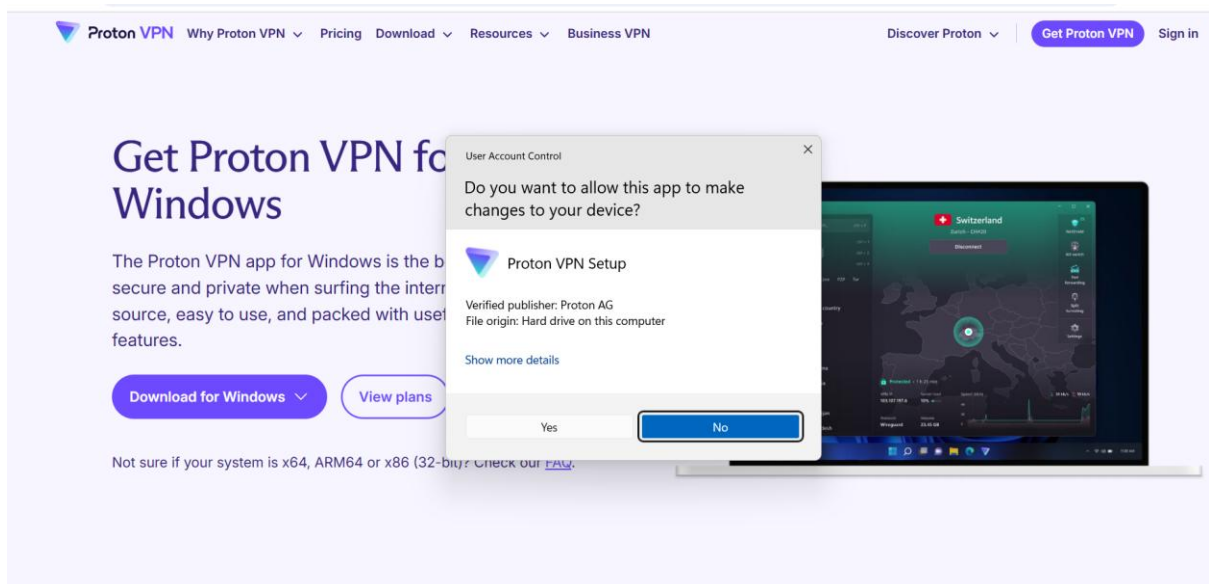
Proton VPN Why Proton VPN ⌄ Pricing Download ⌄ Resources ⌄ Business VPN Discover Proton ⌄ Get Proton VPN Sign in

Get Proton VPN fo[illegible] Windows

The Proton VPN app for Windows is the b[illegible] secure and private when surfing the intern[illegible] source, easy to use, and packed with use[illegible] features.

Download for Windows ⌄ View plans

Not sure if your system is x64, ARM64 or x86 (32-bit)? Check our FAQ.

User Account Control

Do you want to allow this app to make changes to your device?

Proton VPN Setup

Verified publisher: Proton AG
File origin: Hard drive on this computer

Show more details

Yes No

Switzerland

Disconnect